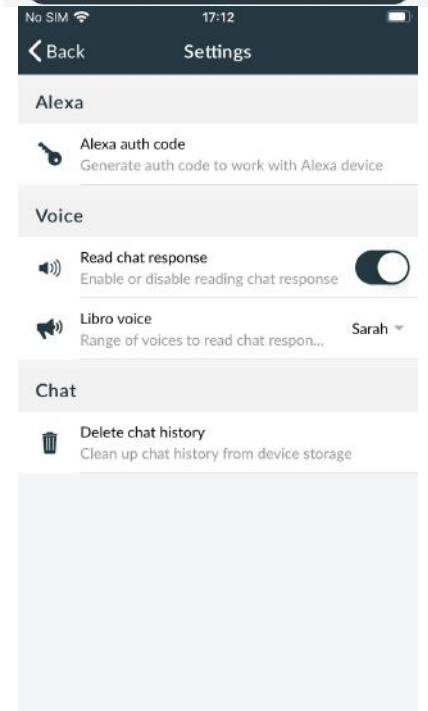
No SIM
17:12

Back
Settings

Alexa

Alexa auth code
Generate auth code to work with Alexa device

Voice

Read chat response
Enable or disable reading chat response

Libro voice
Range of voices to read chat respon...
Sarah

Chat

Delete chat history
Clean up chat history from device storage